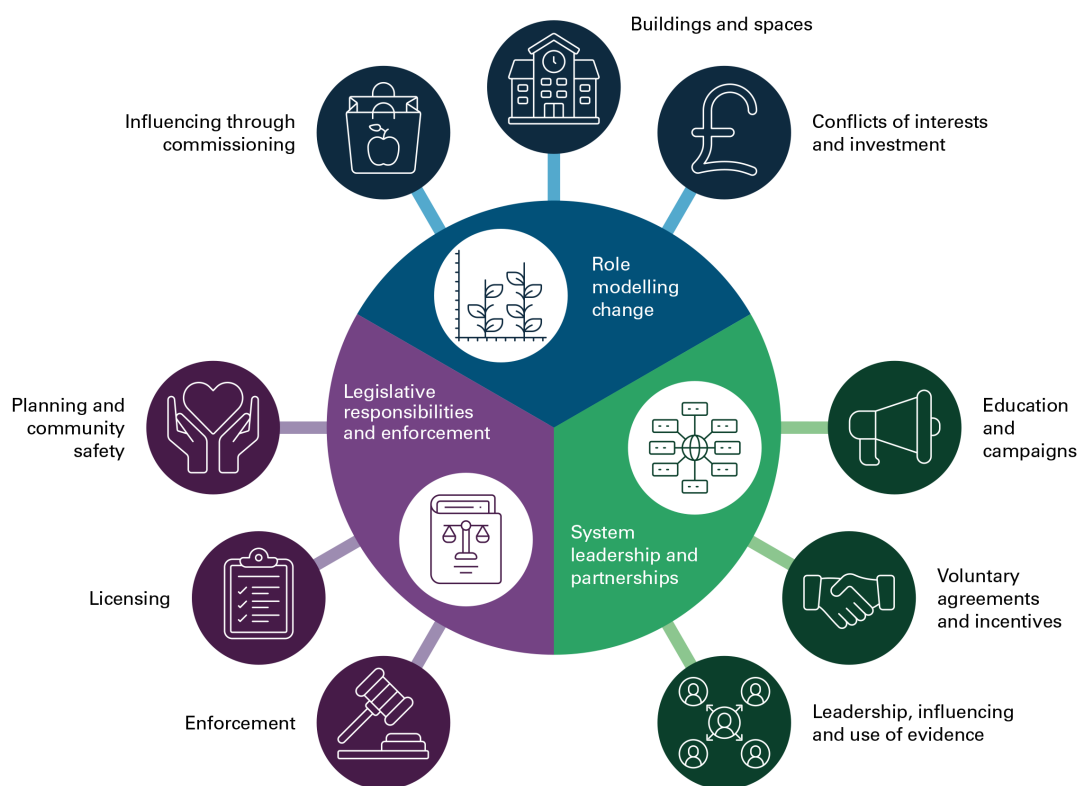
Buildings and spaces

Influencing through commissioning

Conflicts of interests and investment

Role modelling change

Legislative responsibilities and enforcement

Planning and community safety

Education and campaigns

System leadership and partnerships

Voluntary agreements and incentives

Licensing

Enforcement

Leadership, influencing and use of evidence